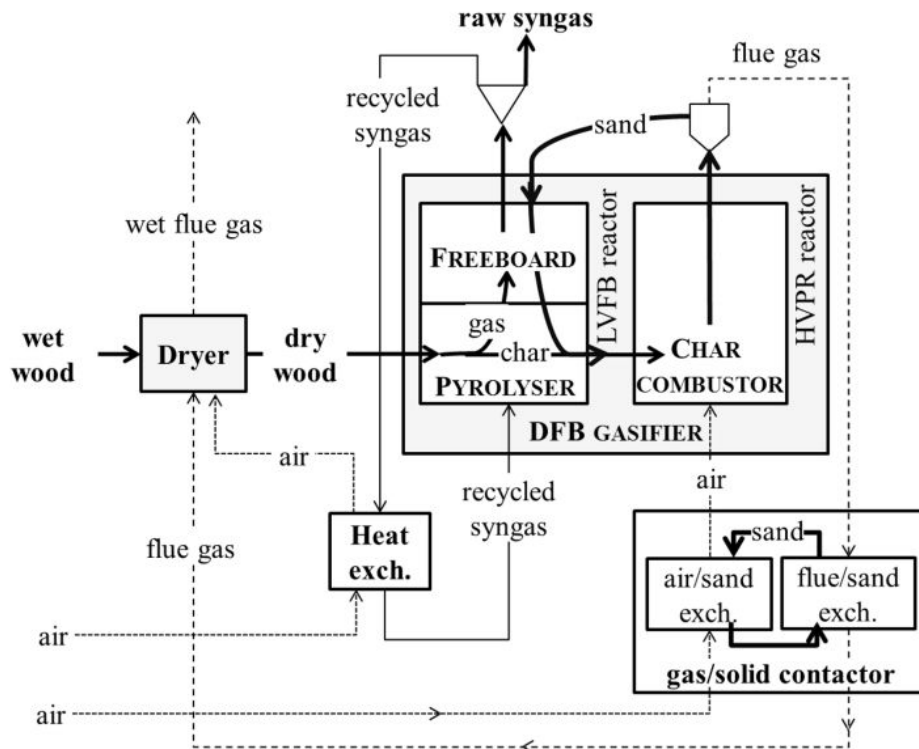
raw syngas

flue gas

recycled syngas

sand

wet flue gas

FREEBOARD

LVFB reactor

HVPR reactor

wet wood

Dryer

dry wood

gas

char

PYROLYSER

CHAR COMBUSTOR

DFB GASIFIER

air

air

recycled syngas

flue gas

Heat exch.

sand

air/sand exch.

flue/sand exch.

air

gas/solid contactor

air